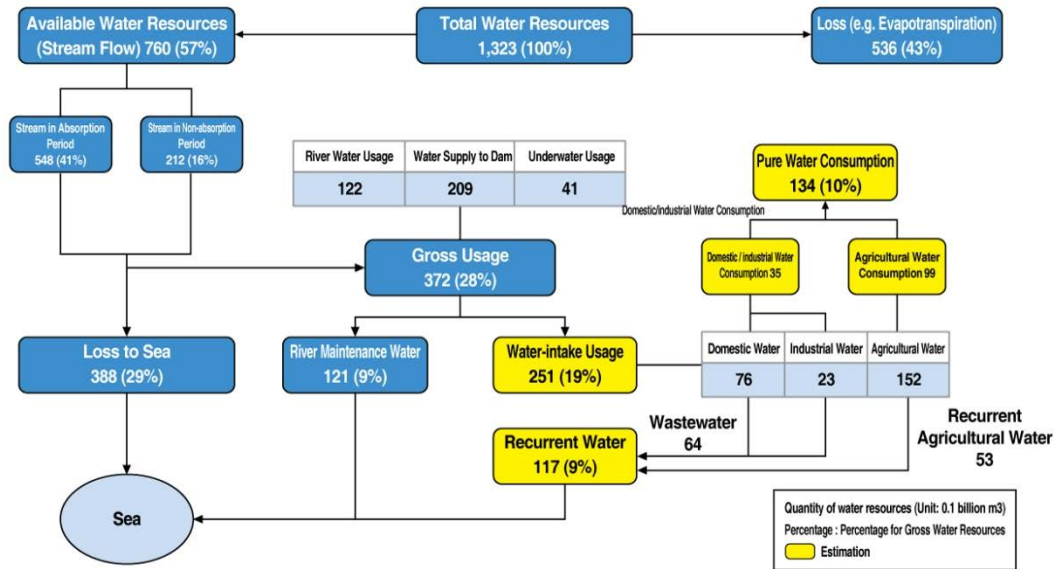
Available Water Resources (Stream Flow) 760 (57%)

Total Water Resources 1,323 (100%)

Loss (e.g. Evapotranspiration) 536 (43%)

Stream in Absorption Period 548 (41%)

Stream in Non-absorption Period 212 (16%)

| River Water Usage | Water Supply to Dam | Underwater Usage |
|---|---|---|
| 122 | 209 | 41 |

Pure Water Consumption 134 (10%)

Domestic/Industrial Water Consumption

Domestic / Industrial Water Consumption 35

Agricultural Water Consumption 99

Gross Usage 372 (28%)

Loss to Sea 388 (29%)

River Maintenance Water 121 (9%)

Water-intake Usage 251 (19%)

| Domestic Water | Industrial Water | Agricultural Water |
|---|---|---|
| 76 | 23 | 152 |

Wastewater 64

Recurrent Water 117 (9%)

Recurrent Agricultural Water 53

Sea

Quantity of water resources (Unit: 0.1 billion m3)
Percentage : Percentage for Gross Water Resources
Estimation